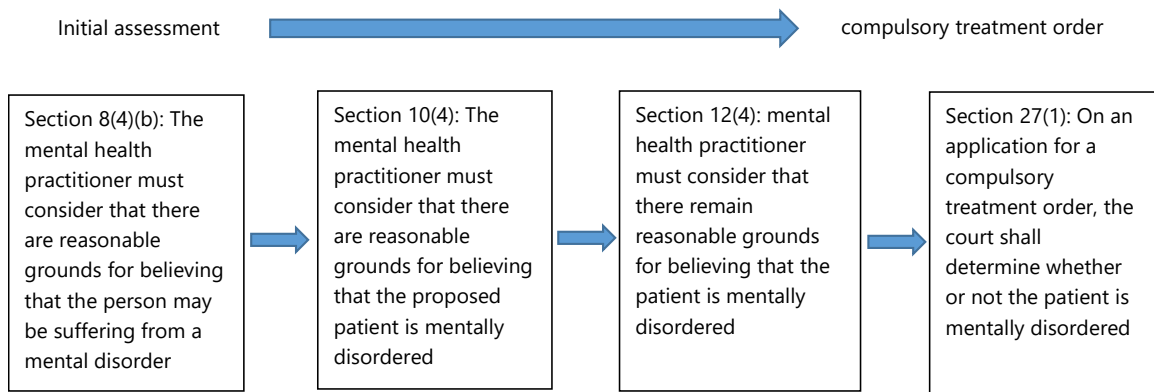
Initial assessment

compulsory treatment order

Section 8(4)(b): The mental health practitioner must consider that there are reasonable grounds for believing that the person may be suffering from a mental disorder

Section 10(4): The mental health practitioner must consider that there are reasonable grounds for believing that the proposed patient is mentally disordered

Section 12(4): mental health practitioner must consider that there remain reasonable grounds for believing that the patient is mentally disordered

Section 27(1): On an application for a compulsory treatment order, the court shall determine whether or not the patient is mentally disordered